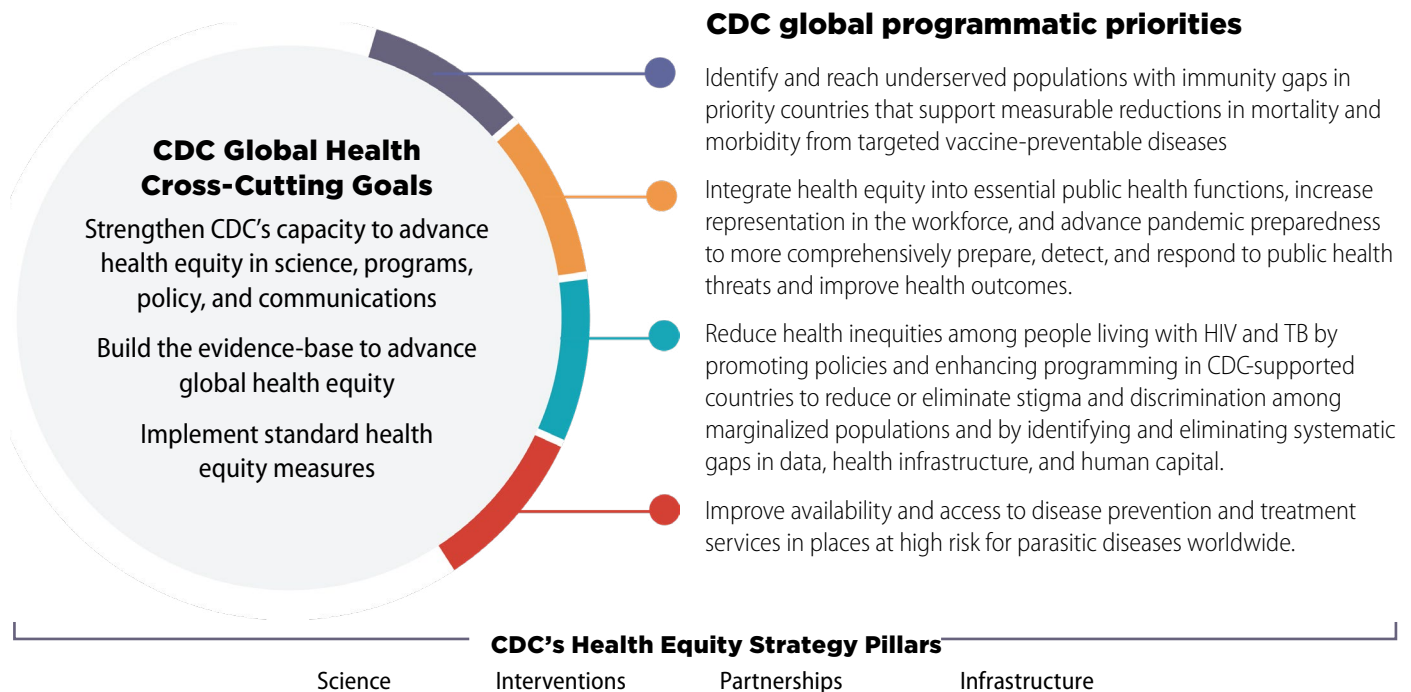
CDC Global Health Cross-Cutting Goals

Strengthen CDC's capacity to advance health equity in science, programs, policy, and communications

Build the evidence-base to advance global health equity

Implement standard health equity measures

CDC global programmatic priorities

Identify and reach underserved populations with immunity gaps in priority countries that support measurable reductions in mortality and morbidity from targeted vaccine-preventable diseases

Integrate health equity into essential public health functions, increase representation in the workforce, and advance pandemic preparedness to more comprehensively prepare, detect, and respond to public health threats and improve health outcomes.

Reduce health inequities among people living with HIV and TB by promoting policies and enhancing programming in CDC-supported countries to reduce or eliminate stigma and discrimination among marginalized populations and by identifying and eliminating systematic gaps in data, health infrastructure, and human capital.

Improve availability and access to disease prevention and treatment services in places at high risk for parasitic diseases worldwide.

CDC's Health Equity Strategy Pillars

Science Interventions Partnerships Infrastructure